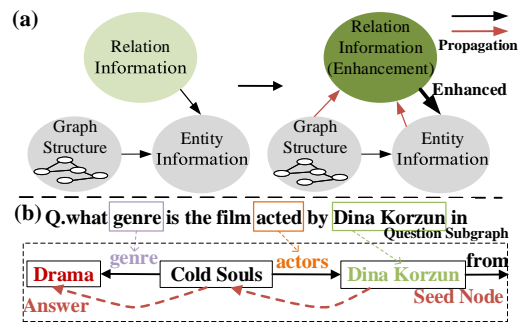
(a)

Relation Information

Graph Structure

Entity Information

Propagation

Relation Information (Enhancement)

Enhanced

Graph Structure

Entity Information

(b) Q.what genre is the film acted by Dina Korzun in

Question Subgraph

Drama

genre

Cold Souls

actors

Dina Korzun

from

Answer

Seed Node